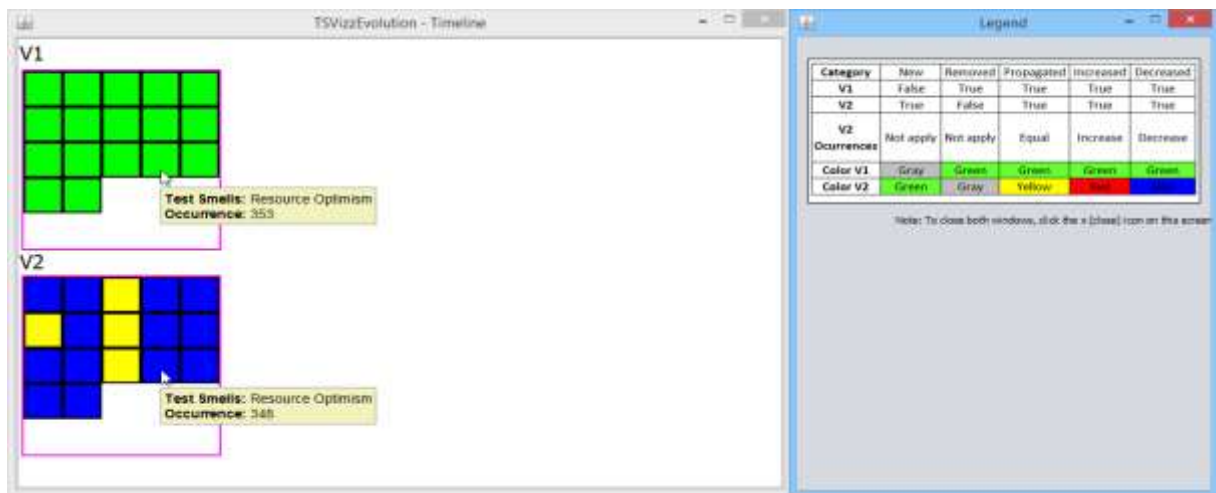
TSVizzEvolution - Timeline

V1

Test Smells: Resource Optimism
Occurrence: 353

V2

Test Smells: Resource Optimism
Occurrence: 348

Legend

| Category | New | Removed | Propagated | Increased | Decreased |
|---|---|---|---|---|---|
| V1 | False | True | True | True | True |
| V2 | True | False | True | True | True |
| V2 Ocurrences | Not apply | Not apply | Equal | Increase | Decrease |
| Color V1 | Gray | Green | Green | Green | Green |
| Color V2 | Green | Gray | Yellow | Red | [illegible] |

Note: To close both windows, click the x (close) icon on this screen